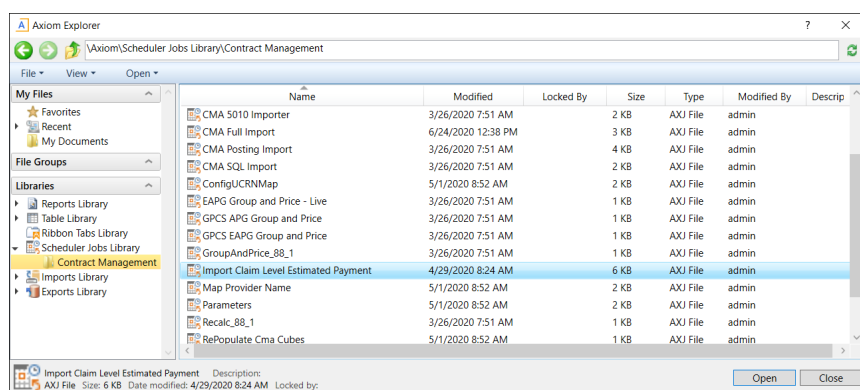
Axiom Explorer

? ×

\Axiom\Scheduler Jobs Library\Contract Management

File ▾ View ▾ Open ▾

My Files

Favorites

Recent

My Documents

File Groups

Libraries

Reports Library

Table Library

Ribbon Tabs Library

Scheduler Jobs Library

Contract Management

Imports Library

Exports Library

| Name | Modified | Locked By | Size | Type | Modified By | Descrip |
|---|---|---|---|---|---|---|
| CMA 5010 Importer | 3/26/2020 7:51 AM | | 2 KB | AXJ File | admin | |
| CMA Full Import | 6/24/2020 12:38 PM | | 3 KB | AXJ File | admin | |
| CMA Posting Import | 3/26/2020 7:51 AM | | 4 KB | AXJ File | admin | |
| CMA SQL Import | 3/26/2020 7:51 AM | | 2 KB | AXJ File | admin | |
| ConfigUCRNMap | 5/1/2020 8:52 AM | | 2 KB | AXJ File | admin | |
| EAPG Group and Price - Live | 3/26/2020 7:51 AM | | 1 KB | AXJ File | admin | |
| GPCS APG Group and Price | 3/26/2020 7:51 AM | | 1 KB | AXJ File | admin | |
| GPCS EAPG Group and Price | 3/26/2020 7:51 AM | | 1 KB | AXJ File | admin | |
| GroupAndPrice_88_1 | 3/26/2020 7:51 AM | | 1 KB | AXJ File | admin | |
| Import Claim Level Estimated Payment | 4/29/2020 8:24 AM | | 6 KB | AXJ File | admin | |
| Map Provider Name | 5/1/2020 8:52 AM | | 2 KB | AXJ File | admin | |
| Parameters | 5/1/2020 8:52 AM | | 2 KB | AXJ File | admin | |
| Recalc_88_1 | 3/26/2020 7:51 AM | | 1 KB | AXJ File | admin | |
| RePopulate Cma Cubes | 5/1/2020 8:52 AM | | 1 KB | AXJ File | admin | |

Import Claim Level Estimated Payment Description:
AXJ File Size: 6 KB Date modified: 4/29/2020 8:24 AM Locked by:

Open Close